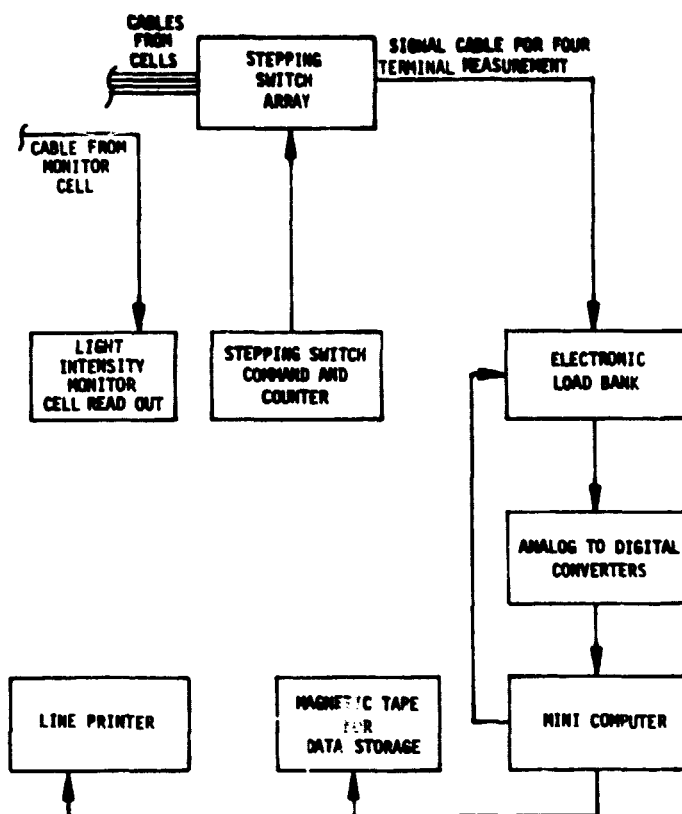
CABLES FROM CELLS

STEPPING SWITCH ARRAY

SIGNAL CABLE FOR FOUR TERMINAL MEASUREMENT

CABLE FROM MONITOR CELL

LIGHT INTENSITY MONITOR CELL READ OUT

STEPPING SWITCH COMMAND AND COUNTER

ELECTRONIC LOAD BANK

ANALOG TO DIGITAL CONVERTERS

LINE PRINTER

MAGNETIC TAPE FOR DATA STORAGE

MINI COMPUTER